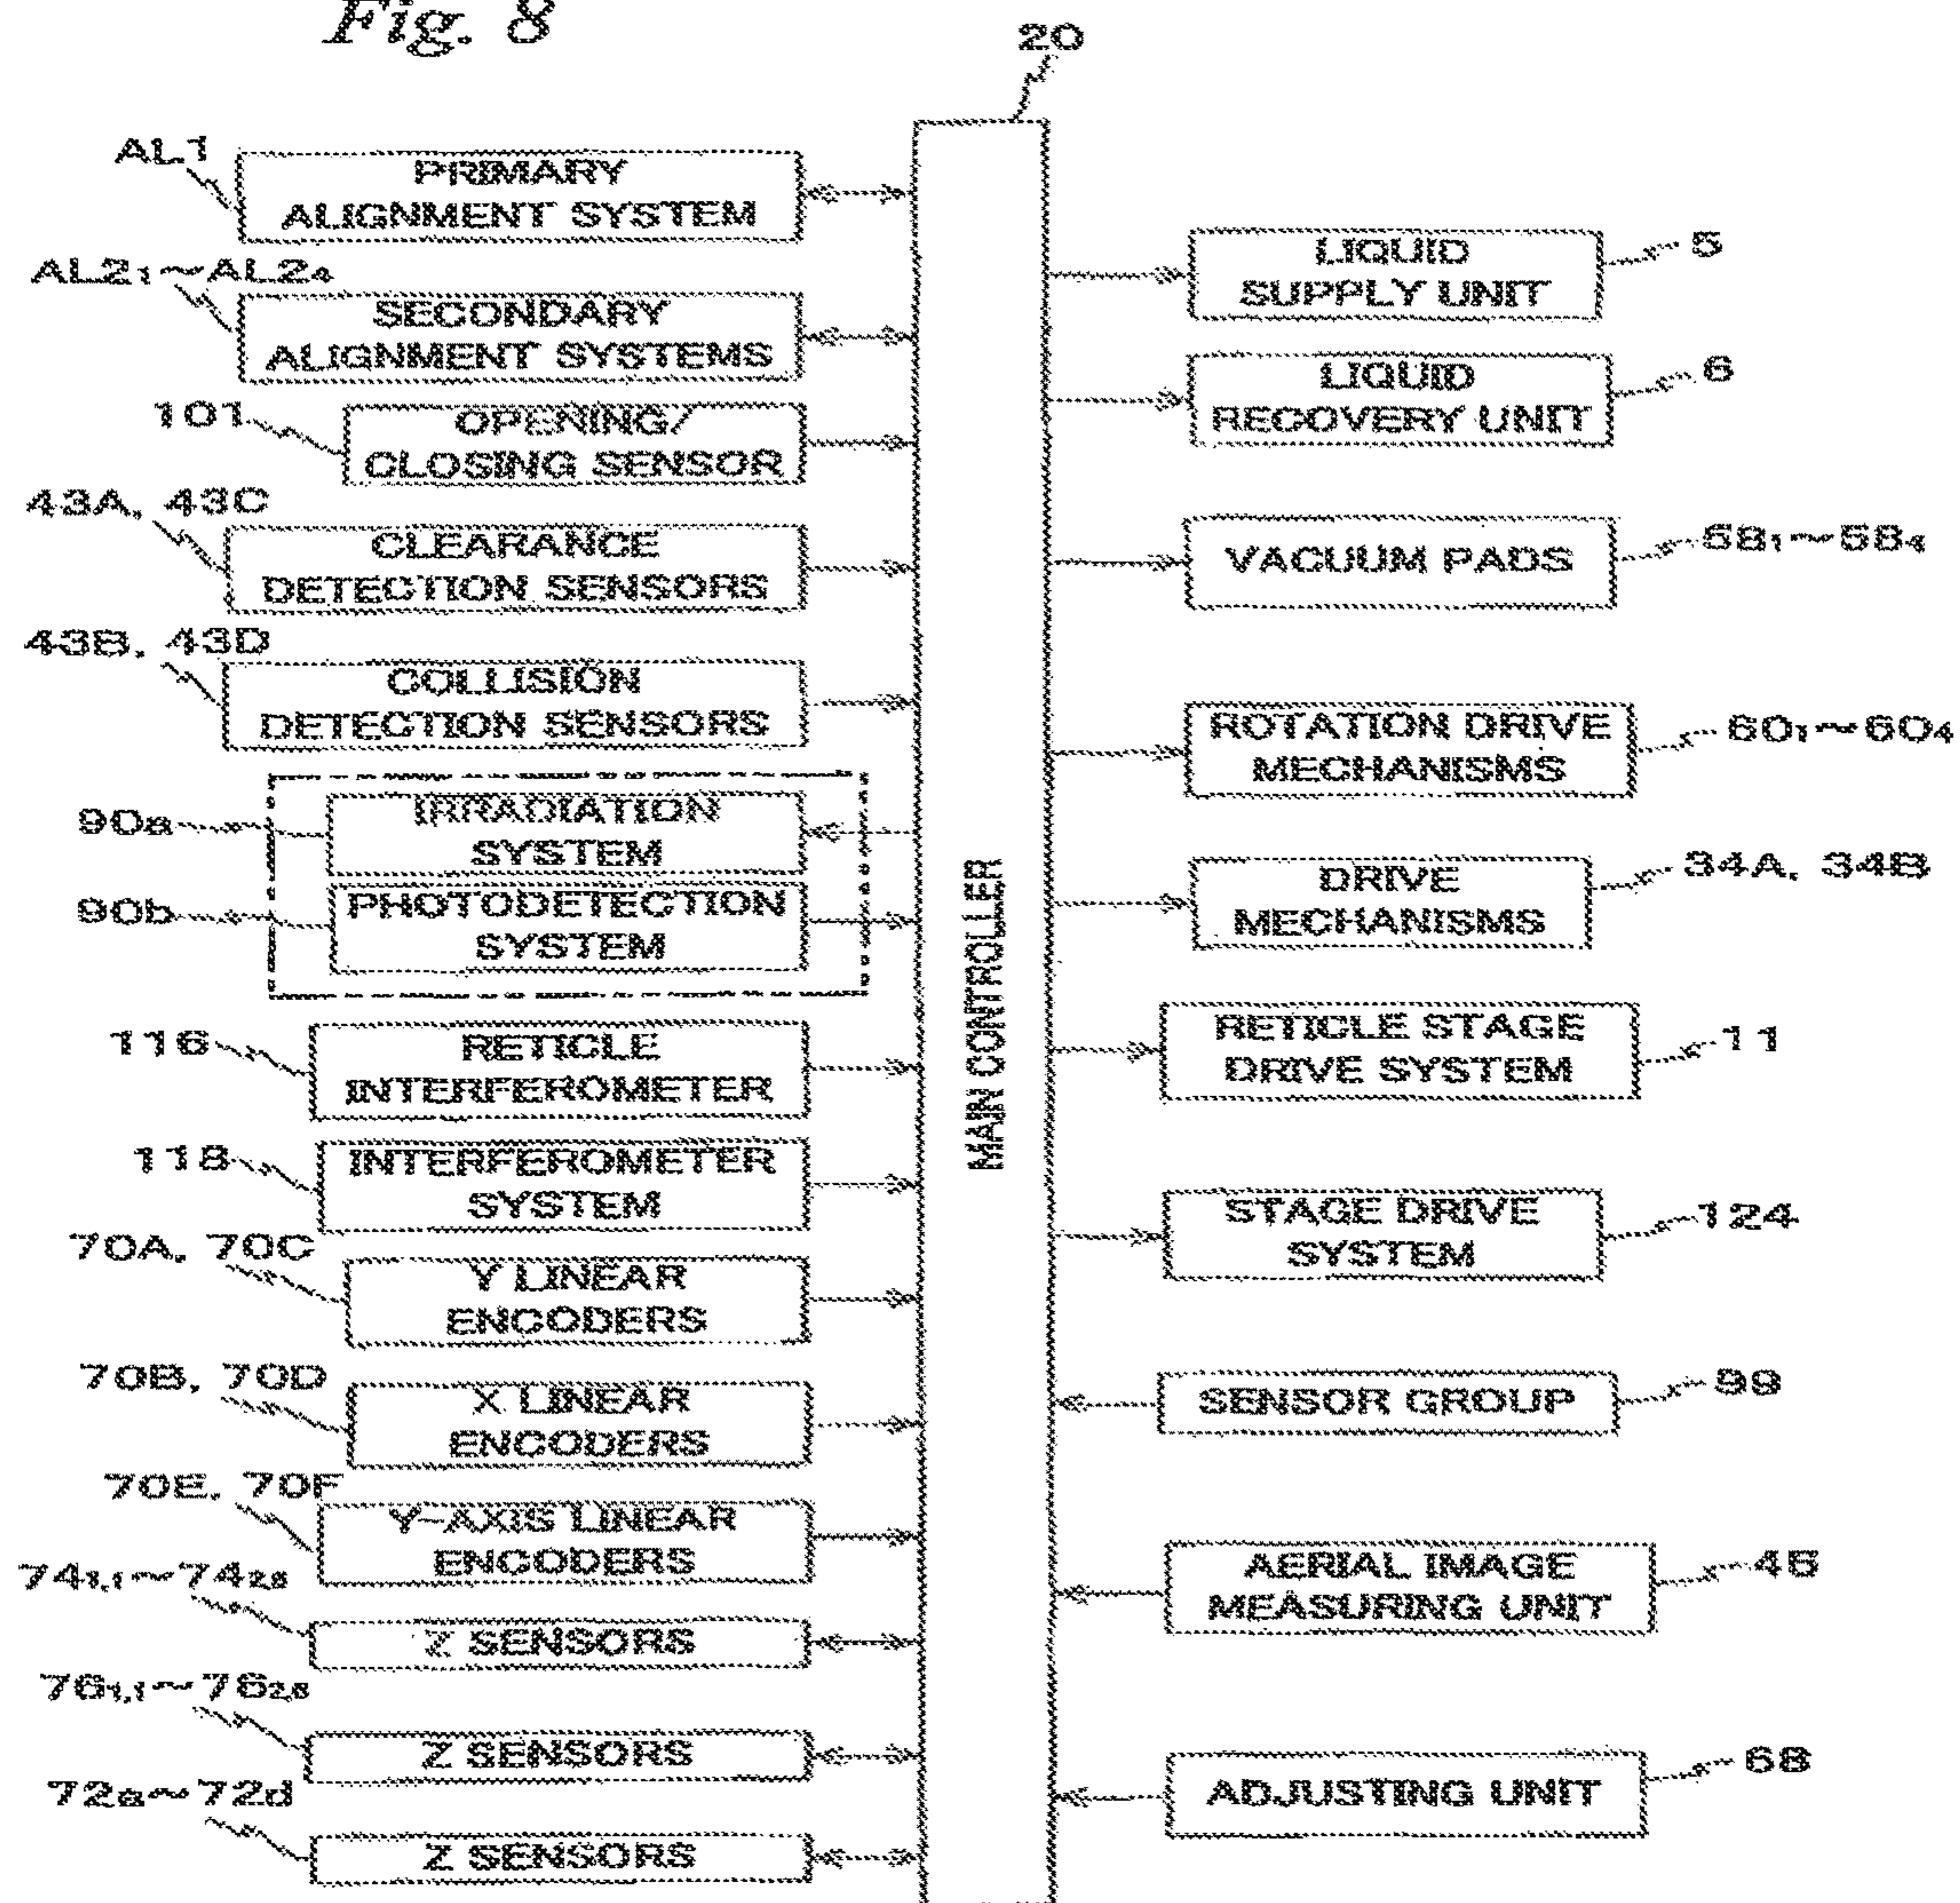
Fig. 8

20

MAIN CONTROLLER

AL1
PRIMARY ALIGNMENT SYSTEM

$AL2_1 \sim AL2_4$
SECONDARY ALIGNMENT SYSTEMS

101
OPENING/ CLOSING SENSOR

43A, 43C
CLEARANCE DETECTION SENSORS

43B, 43D
COLLISION DETECTION SENSORS

90a
IRRADIATION SYSTEM

90b
PHOTODETECTION SYSTEM

116
RETICLE INTERFEROMETER

118
INTERFEROMETER SYSTEM

70A, 70C
Y LINEAR ENCODERS

70B, 70D
X LINEAR ENCODERS

70E, 70F
Y-AXIS LINEAR ENCODERS

$74_{1,1} \sim 74_{2,6}$
Z SENSORS

$76_{1,1} \sim 76_{2,6}$
Z SENSORS

72a~72d
Z SENSORS

LIQUID SUPPLY UNIT
5

LIQUID RECOVERY UNIT
6

VACUUM PADS
$58_1 \sim 58_4$

ROTATION DRIVE MECHANISMS
$60_1 \sim 60_4$

DRIVE MECHANISMS
34A, 34B

RETICLE STAGE DRIVE SYSTEM
11

STAGE DRIVE SYSTEM
124

SENSOR GROUP
99

AERIAL IMAGE MEASURING UNIT
45

ADJUSTING UNIT
68